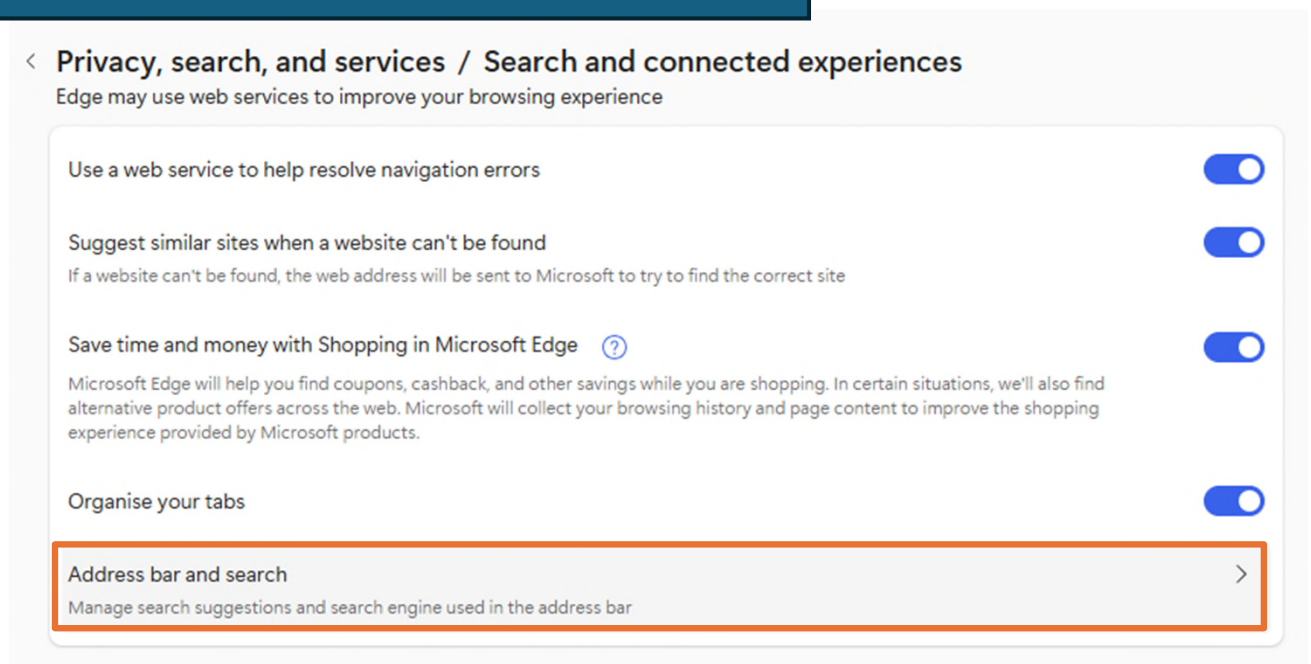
Privacy, search, and services / Search and connected experiences
Edge may use web services to improve your browsing experience

Use a web service to help resolve navigation errors

Suggest similar sites when a website can't be found
If a website can't be found, the web address will be sent to Microsoft to try to find the correct site

Save time and money with Shopping in Microsoft Edge ?
Microsoft Edge will help you find coupons, cashback, and other savings while you are shopping. In certain situations, we'll also find alternative product offers across the web. Microsoft will collect your browsing history and page content to improve the shopping experience provided by Microsoft products.

Organise your tabs

Address bar and search
Manage search suggestions and search engine used in the address bar